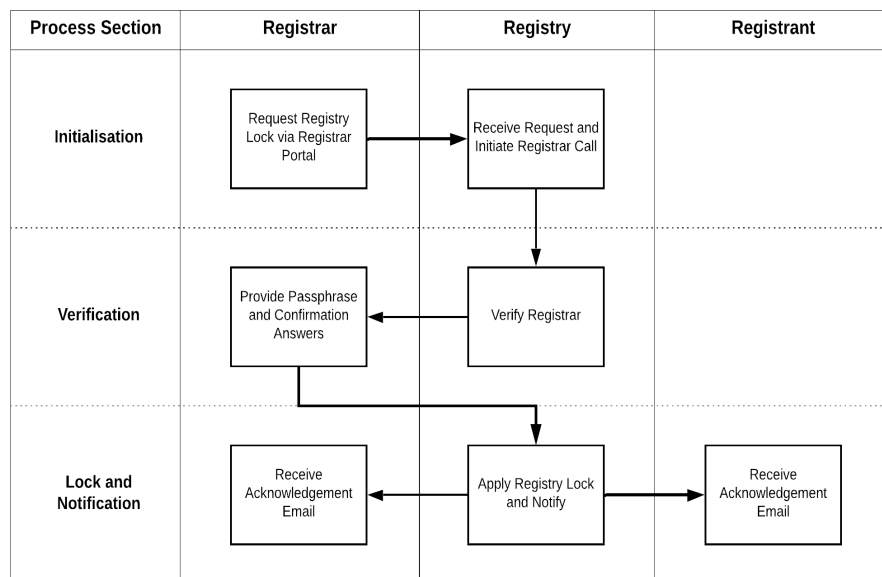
| Process Section | Registrar | Registry | Registrant |
|---|---|---|---|
| Initialisation | Request Registry Lock via Registrar Portal | Receive Request and Initiate Registrar Call | |
| Verification | Provide Passphrase and Confirmation Answers | Verify Registrar | |
| Lock and Notification | Receive Acknowledgement Email | Apply Registry Lock and Notify | Receive Acknowledgement Email |